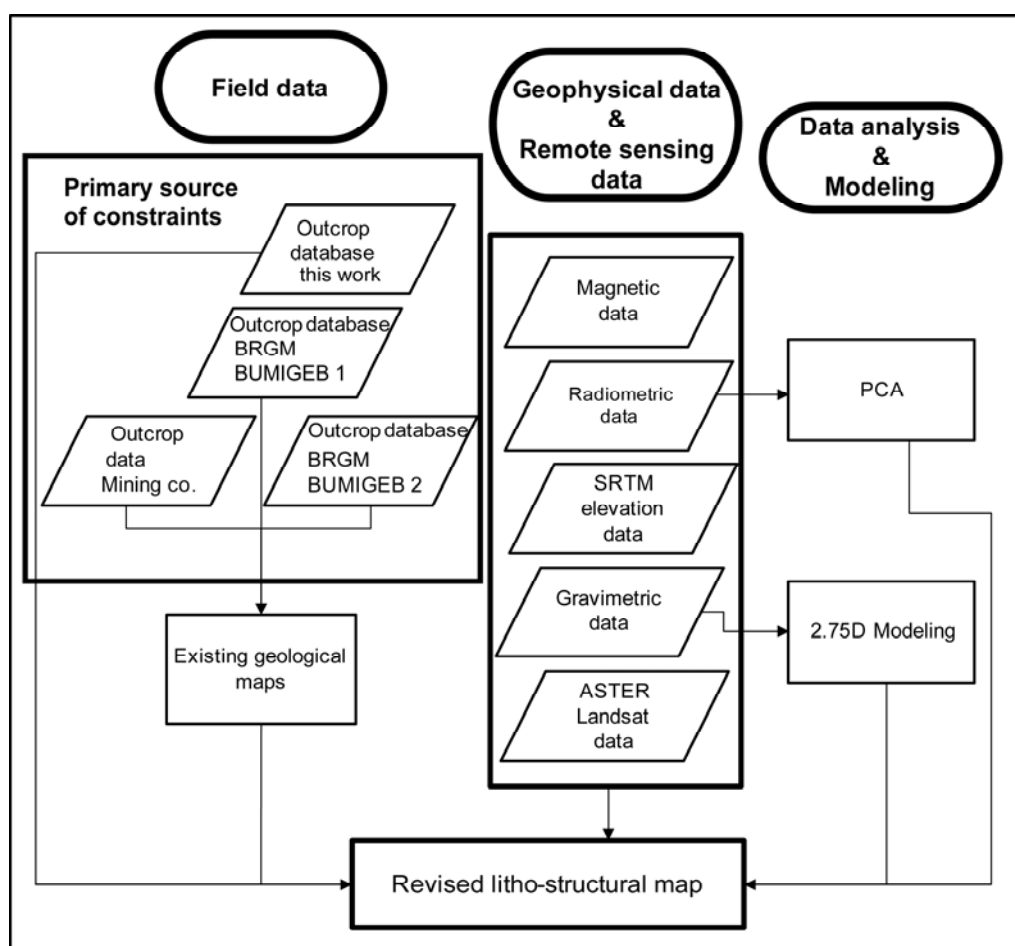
Field data

Geophysical data & Remote sensing data

Data analysis & Modeling

Primary source of constraints

Outcrop database this work

Outcrop database BRGM BUMIGEB 1

Outcrop data Mining co.

Outcrop database BRGM BUMIGEB 2

Existing geological maps

Magnetic data

Radiometric data

SRTM elevation data

Gravimetric data

ASTER Landsat data

PCA

2.75D Modeling

Revised litho-structural map